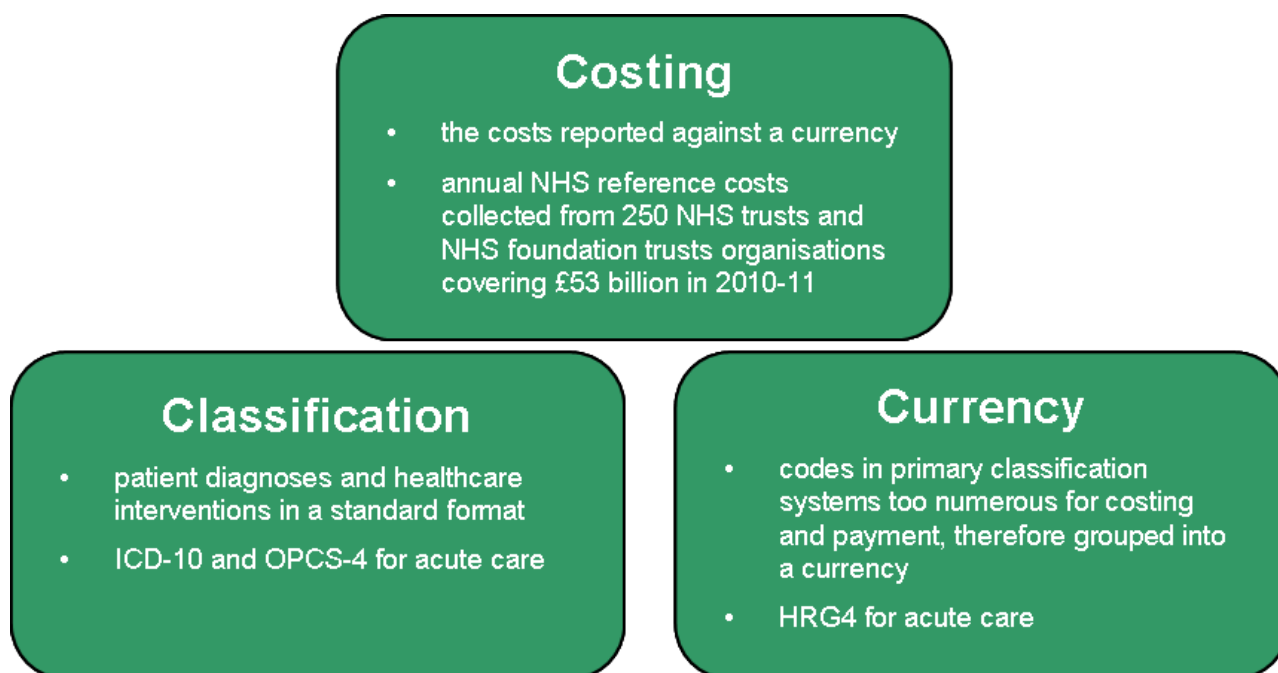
Costing

- the costs reported against a currency
- annual NHS reference costs collected from 250 NHS trusts and NHS foundation trusts organisations covering £53 billion in 2010-11

Classification

- patient diagnoses and healthcare interventions in a standard format
- ICD-10 and OPCS-4 for acute care

Currency

- codes in primary classification systems too numerous for costing and payment, therefore grouped into a currency
- HRG4 for acute care